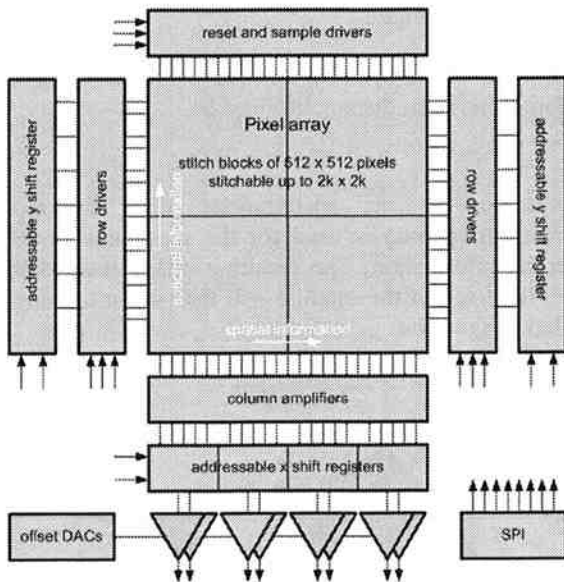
reset and sample drivers

addressable y shift register

row drivers

Pixel array

stitch blocks of 512 x 512 pixels
stitchable up to 2k x 2k

spectral information

spatial information

row drivers

addressable y shift register

column amplifiers

addressable x shift registers

offset DACs

SPI